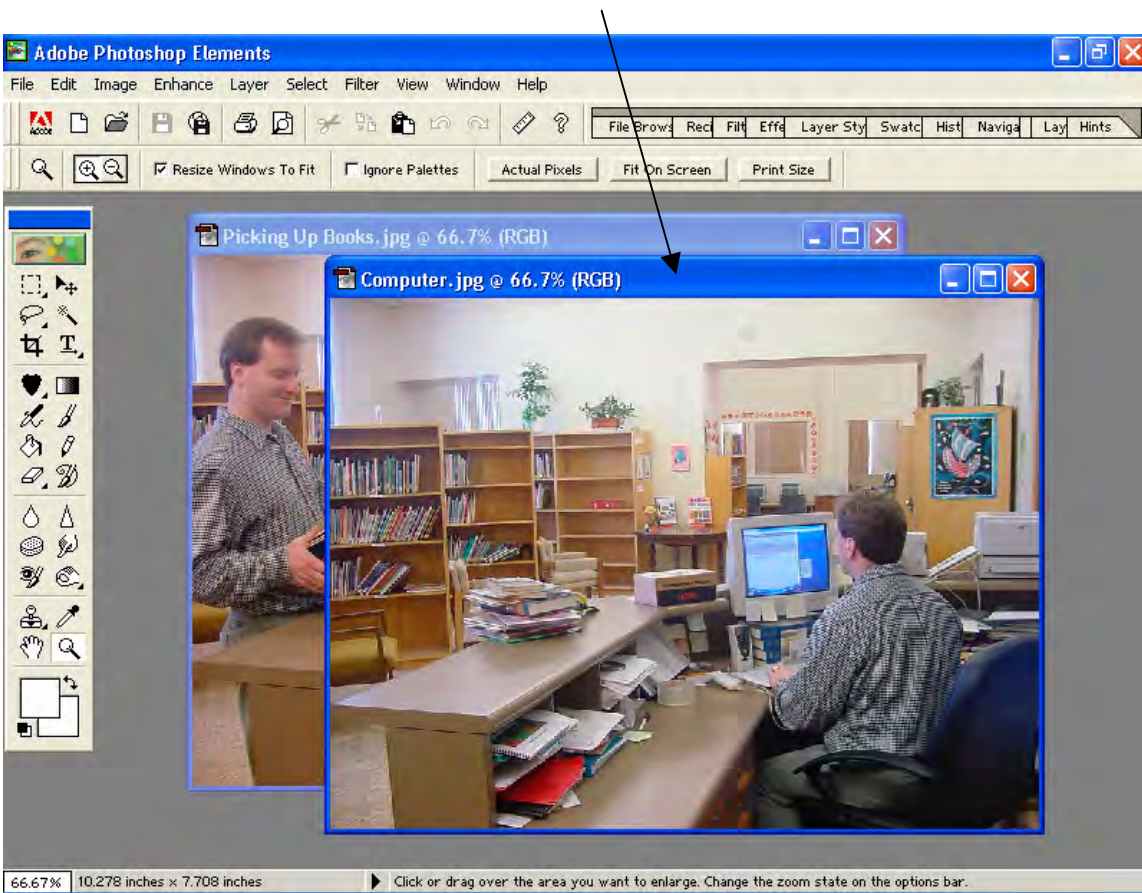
Adobe Photoshop Elements

File Edit Image Enhance Layer Select Filter View Window Help

File Brows Reci Filt Effe Layer Sty Swatc Hist Naviga Lay Hints

Resize Windows To Fit Ignore Palettes Actual Pixels Fit On Screen Print Size

Picking Up Books.jpg @ 66.7% (RGB)

Computer.jpg @ 66.7% (RGB)

66.67% 10.278 inches x 7.708 inches

Click or drag over the area you want to enlarge. Change the zoom state on the options bar.